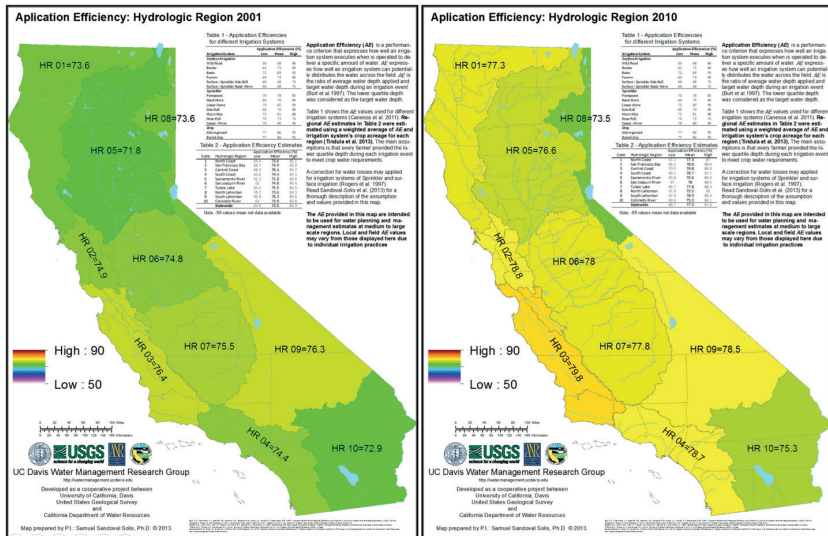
Aplication Efficiency: Hydrologic Region 2001

HR 01=73.6

HR 08=73.6

HR 05=71.8

HR 02=74.9

HR 06=74.8

HR 07=75.5

HR 09=76.3

HR 03=76.4

HR 04=74.4

HR 10=72.9

High : 90

Low : 50

Table 1 - Application Efficiencies for different Irrigation Systems

Table 2 - Application Efficiency Estimates

Note: -99 values mean not data available

Application Efficiency (AE) is a performance criterion that expresses how well an irrigation system executes when is operated to deliver a specific amount of water. AE expresses how well an irrigation system can potentially distributes the water across the field. AE is the ratio of average water depth applied and target water depth during an irrigation event (Burt et al. 1997). The lower quartile depth was considered as the target water depth.

Table 1 shows the AE values used for different irrigation systems (Canessa et al. 2011). Regional AE estimates in Table 2 were estimated using a weighted average of AE and irrigation system's crop acreage for each region (Tindula et al. 2013). The main assumptions is that every farmer provided the lower quartile depth during each irrigation event to meet crop water requirements.

A correction for water losses may applied for irrigation systems of Sprinkler and surface irrigation (Rogers et al. 1997). Read Sandoval-Solis et al. (2013) for a thorough description of the assumption and values provided in this map.

The AE provided in this map are intended to be used for water planning and management estimates at medium to large scale regions. Local and field AE values may vary from those displayed here due to individual irrigation practices

USGS science for a changing world

UC Davis Water Management Research Group
http://watermanagement.ucdavis.edu

Developed as a cooperative project between
University of California, Davis
United States Geological Survey
and
California Department of Water Resources

Map prepared by P.I.: Samuel Sandoval Solis, Ph.D. © 2013.

Aplication Efficiency: Hydrologic Region 2010

HR 01=77.3

HR 08=73.5

HR 05=76.6

HR 02=78.8

HR 06=78

HR 07=77.8

HR 09=78.5

HR 03=79.8

HR 04=78.7

HR 10=75.3

High : 90

Low : 50

Table 1 - Application Efficiencies for different Irrigation Systems

Table 2 - Application Efficiency Estimates

Note: -99 values mean not data available

Application Efficiency (AE) is a performance criterion that expresses how well an irrigation system executes when is operated to deliver a specific amount of water. AE expresses how well an irrigation system can potentially distributes the water across the field. AE is the ratio of average water depth applied and target water depth during an irrigation event (Burt et al. 1997). The lower quartile depth was considered as the target water depth.

Table 1 shows the AE values used for different irrigation systems (Canessa et al. 2011). Regional AE estimates in Table 2 were estimated using a weighted average of AE and irrigation system's crop acreage for each region (Tindula et al. 2013). The main assumptions is that every farmer provided the lower quartile depth during each irrigation event to meet crop water requirements.

A correction for water losses may applied for irrigation systems of Sprinkler and surface irrigation (Rogers et al. 1997). Read Sandoval-Solis et al. (2013) for a thorough description of the assumption and values provided in this map.

The AE provided in this map are intended to be used for water planning and management estimates at medium to large scale regions. Local and field AE values may vary from those displayed here due to individual irrigation practices

USGS science for a changing world

UC Davis Water Management Research Group
http://watermanagement.ucdavis.edu

Developed as a cooperative project between
University of California, Davis
United States Geological Survey
and
California Department of Water Resources

Map prepared by P.I.: Samuel Sandoval Solis, Ph.D. © 2013.